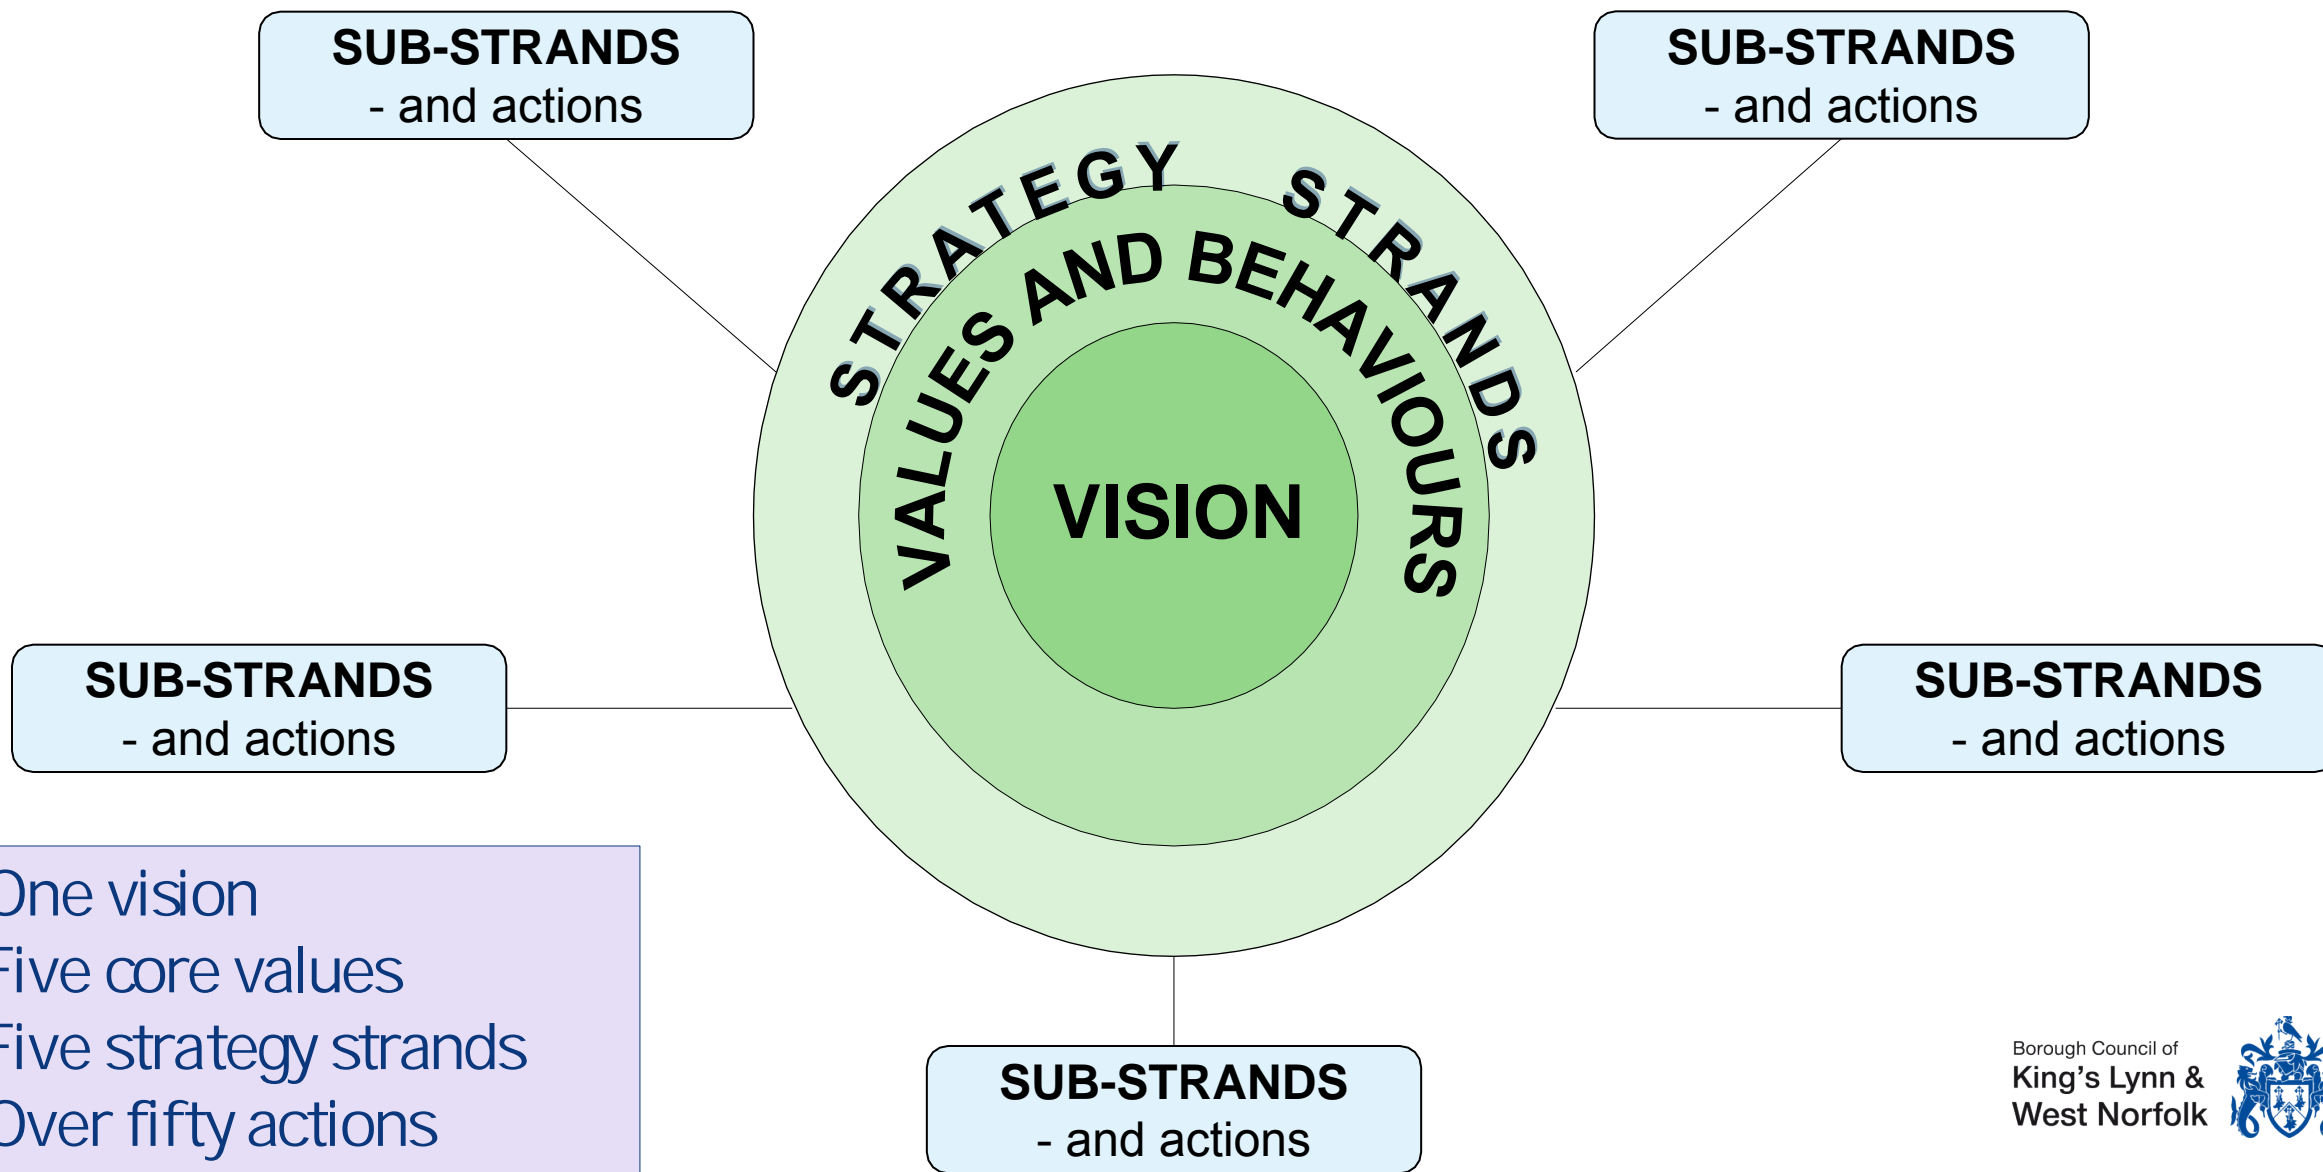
SUB-STRANDS
- and actions

SUB-STRANDS
- and actions

STRATEGY STRANDS

VALUES AND BEHAVIOURS

VISION

SUB-STRANDS
- and actions

SUB-STRANDS
- and actions

One vision
Five core values
Five strategy strands
Over fifty actions

SUB-STRANDS
- and actions

Borough Council of
King's Lynn &
West Norfolk